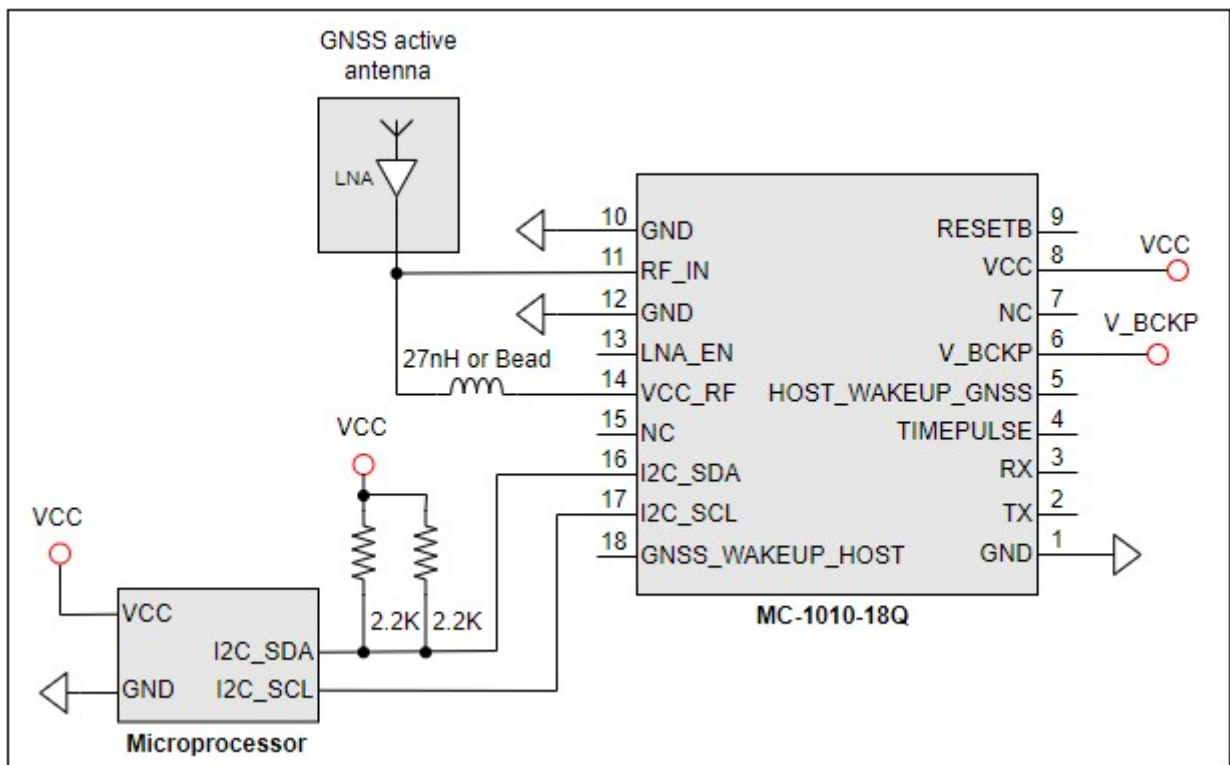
GNSS active antenna

LNA

10 GND
11 RF_IN
12 GND
13 LNA_EN
14 VCC_RF
15 NC
16 I2C_SDA
17 I2C_SCL
18 GNSS_WAKEUP_HOST

RESETB 9
VCC 8
NC 7
V_BCKP 6
HOST_WAKEUP_GNSS 5
TIMEPULSE 4
RX 3
TX 2
GND 1

VCC
V_BCKP

27nH or Bead

VCC

2.2K 2.2K

MC-1010-18Q

VCC

VCC
I2C_SDA
GND
I2C_SCL

Microprocessor